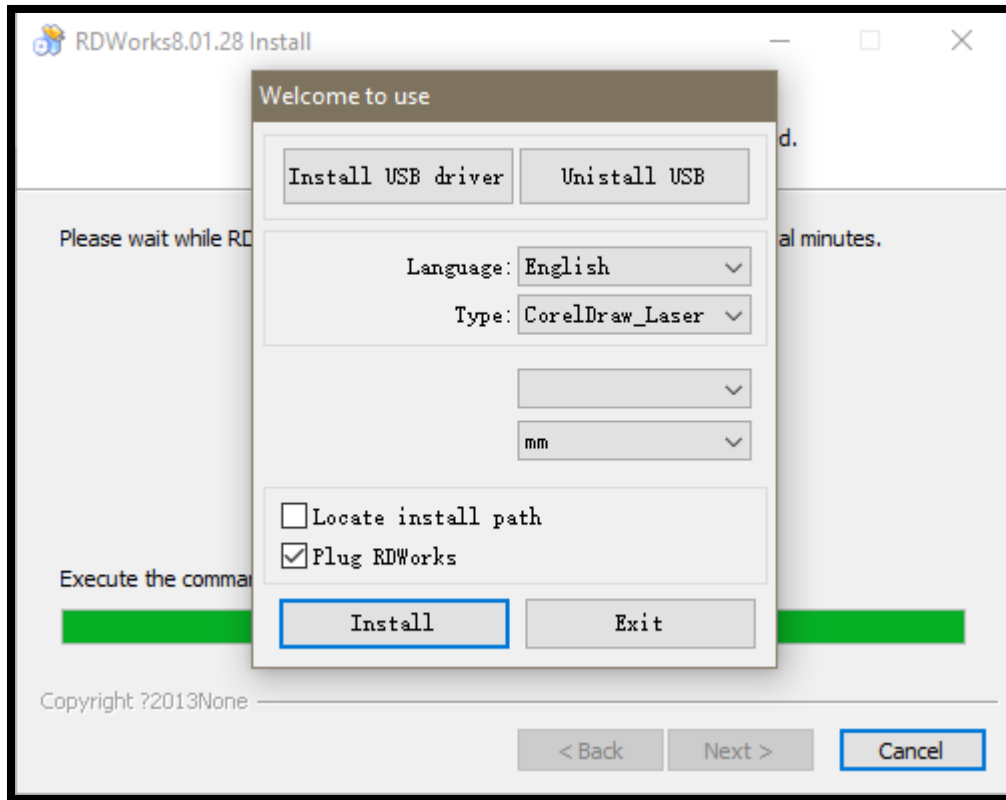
RDWorks8.01.28 Install

d.

Please wait while RD

al minutes.

Welcome to use

Install USB driver

Unistall USB

Language: English

Type: CorelDraw_Laser

mm

Locate install path

Plug RDWorks

Install

Exit

Execute the comman

Copyright ?2013None

< Back

Next >

Cancel